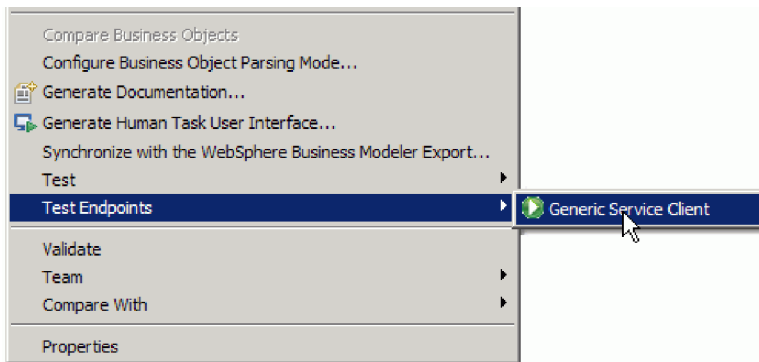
Compare Business Objects
Configure Business Object Parsing Mode...
Generate Documentation...
Generate Human Task User Interface...
Synchronize with the WebSphere Business Modeler Export...
Test
Test Endpoints
Generic Service Client
Validate
Team
Compare With
Properties